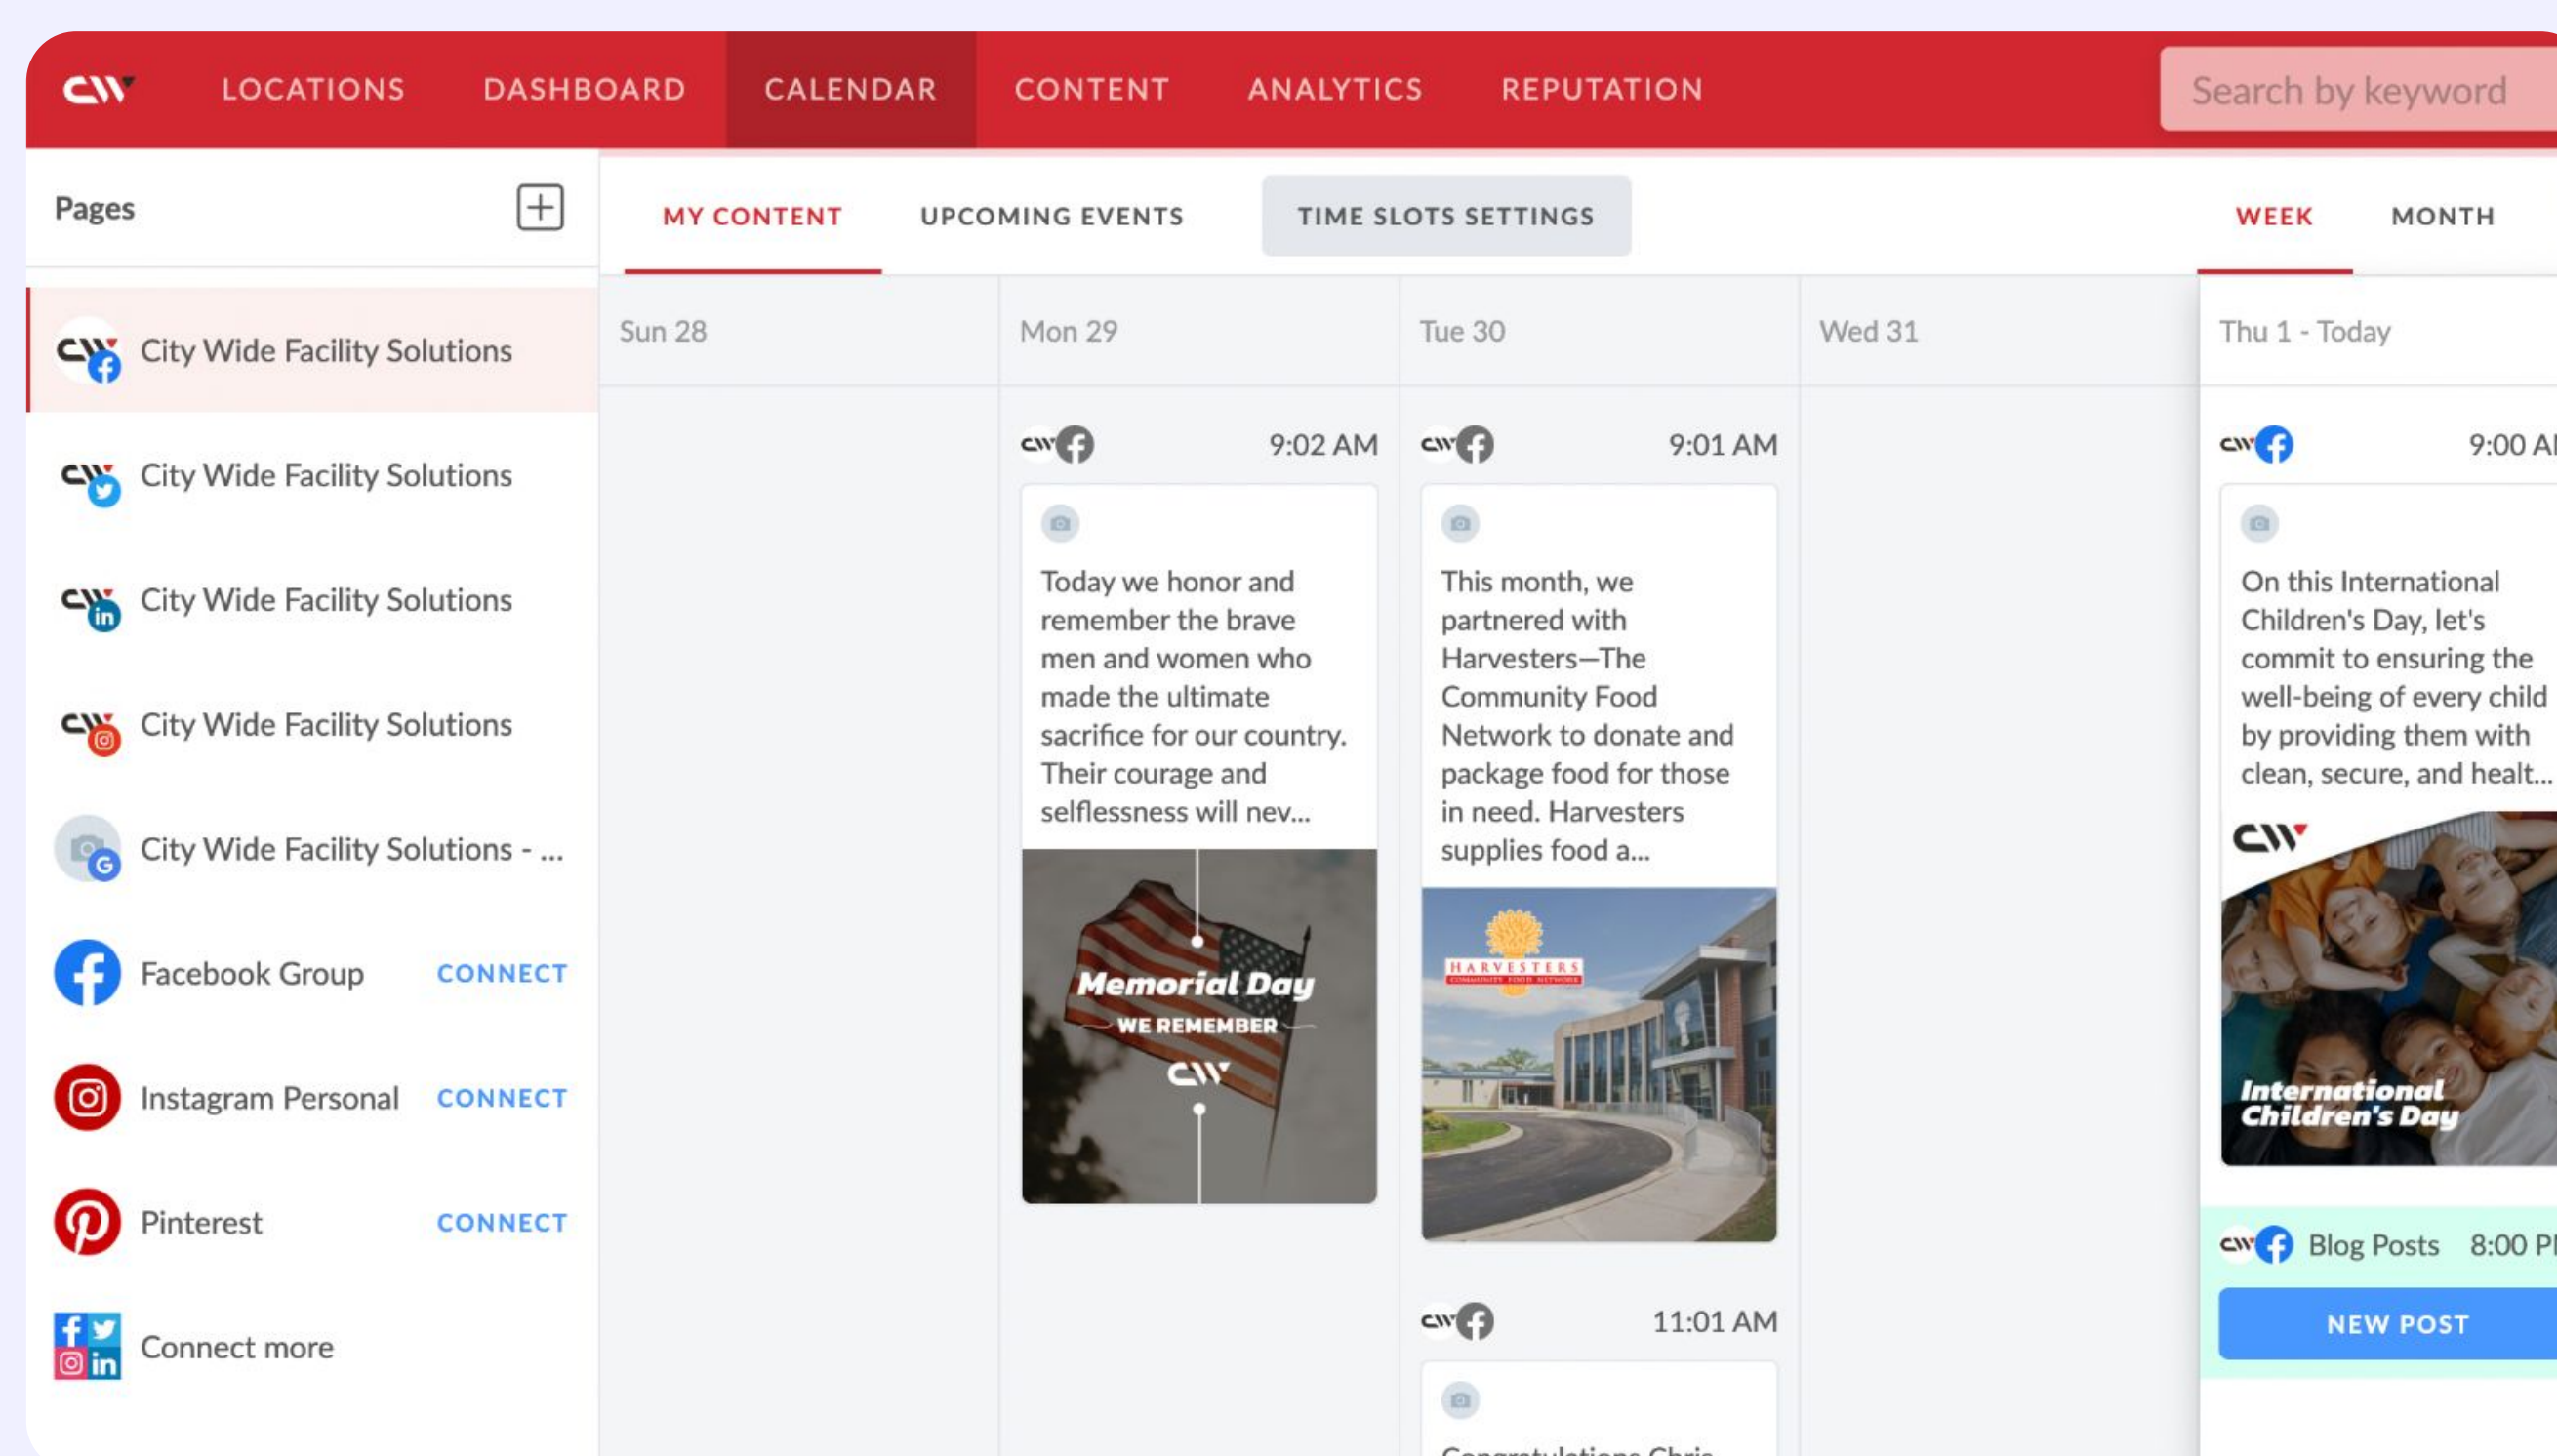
CW LOCATIONS DASHBOARD CALENDAR CONTENT ANALYTICS REPUTATION Search by keyword

Pages

City Wide Facility Solutions

City Wide Facility Solutions

City Wide Facility Solutions

City Wide Facility Solutions

City Wide Facility Solutions - ...

Facebook Group CONNECT

Instagram Personal CONNECT

Pinterest CONNECT

Connect more

MY CONTENT UPCOMING EVENTS TIME SLOTS SETTINGS WEEK MONTH

Sun 28

Mon 29

9:02 AM

Today we honor and remember the brave men and women who made the ultimate sacrifice for our country. Their courage and selflessness will nev...

Memorial Day
WE REMEMBER
CW

Tue 30

9:01 AM

This month, we partnered with Harvesters—The Community Food Network to donate and package food for those in need. Harvesters supplies food a...

HARVESTERS
COMMUNITY FOOD NETWORK

11:01 AM

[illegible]

Wed 31

Thu 1 - Today

9:00 A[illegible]

On this International Children's Day, let's commit to ensuring the well-being of every child by providing them with clean, secure, and healt...

CW
International Children's Day

Blog Posts 8:00 P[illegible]

NEW POST